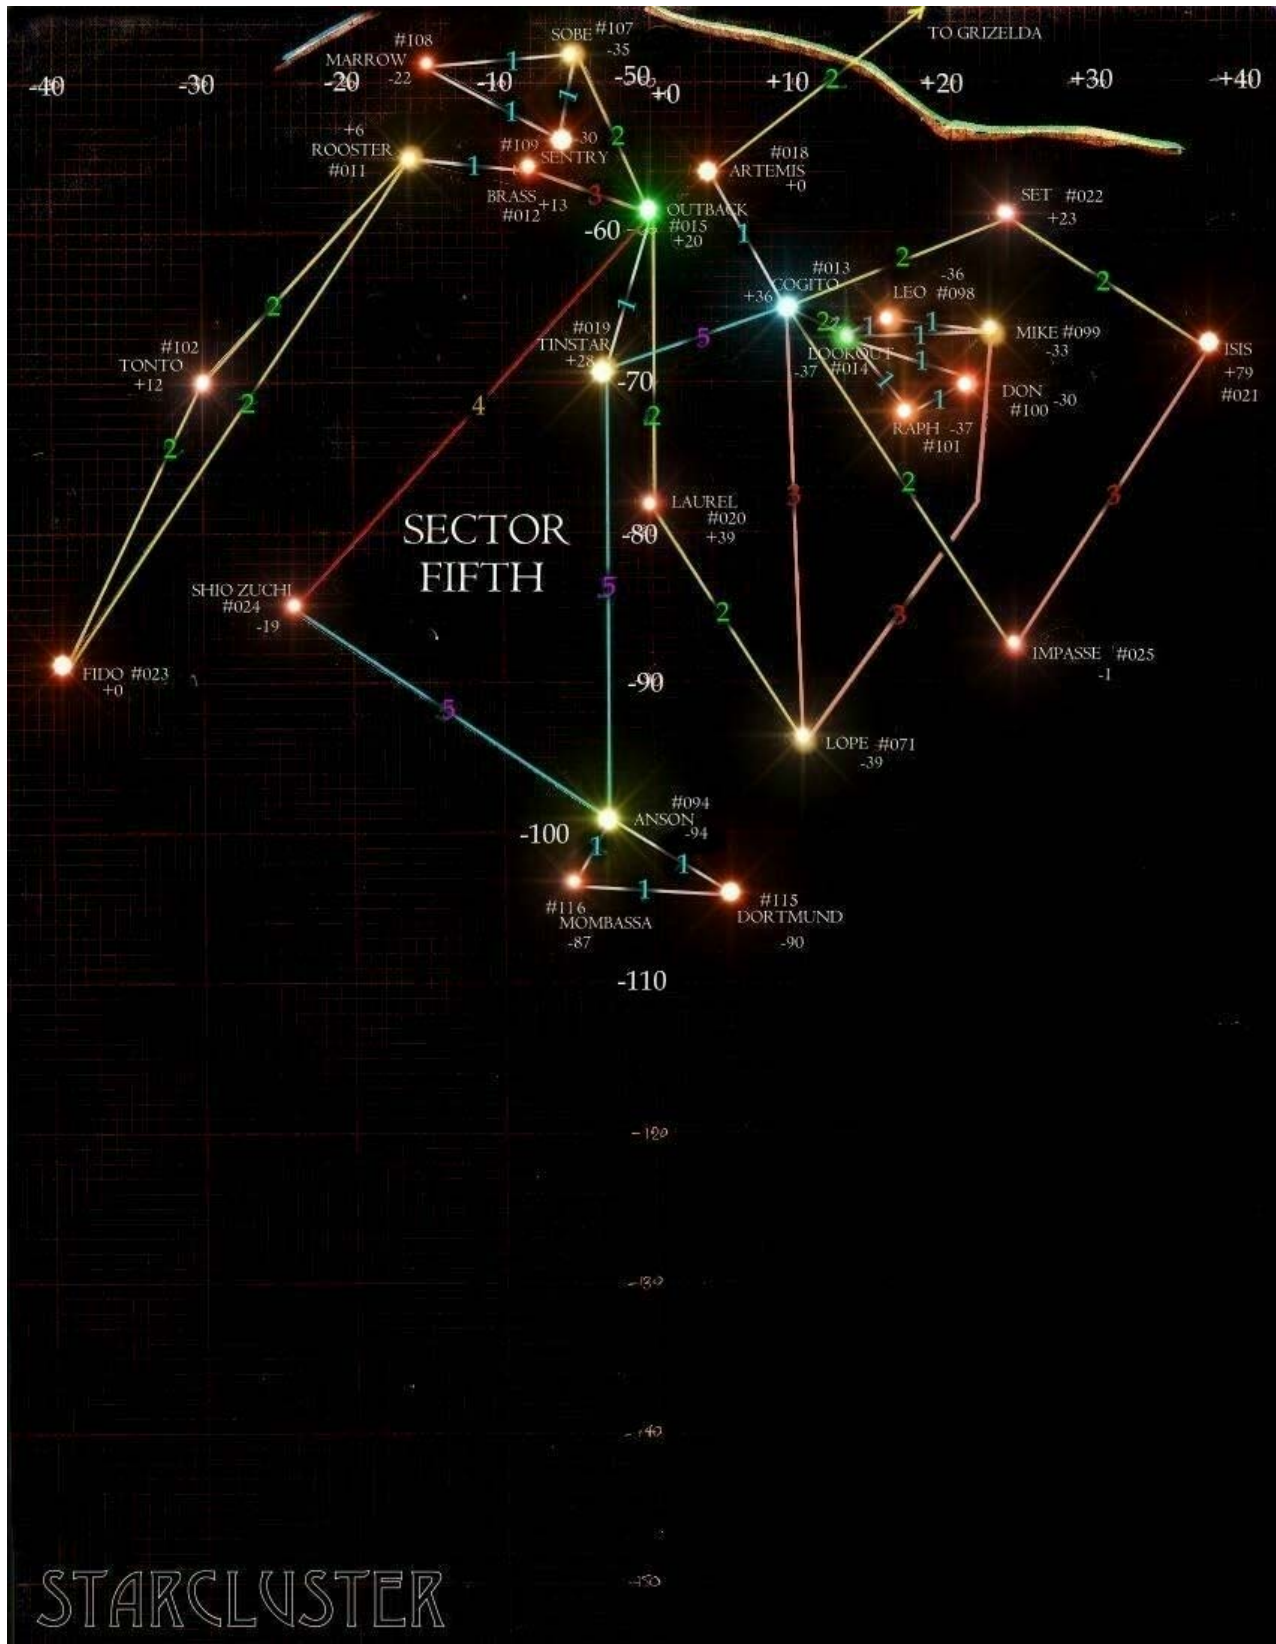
TO GRIZELDA

-40 -30 -20 -10 -50 +0 +10 +20 +30 +40

#108 MARROW -22
SOBE #107 -35
#109 -30 SENTRY
+6 ROOSTER #011
BRASS +13 #012
#018 ARTEMIS +0
-60
OUTBACK #015 +20
SET #022 +23
#013 COGITO +36
-36 LEO #098
MIKE #099 -33
ISIS +79 #021
#102 TONTO +12
#019 TINSTAR +28
-70
LOOKOUT -37 #014
DON #100 -30
RAPH -37 #101
LAUREL #020 +39
-80
SECTOR FIFTH
SHIO ZUCHI #024 -19
FIDO #023 +0
IMPASSE #025 -1
-90
LOPE #071 -39
#094 ANSON -94
-100
#116 MOMBASSA -87
#115 DORTMUND -90
-110
-120
-130
-140
-150

1 1 1 1 2 1 3 2 1 2 2 5 2 2 1 1 1 1 1 1 1 2 2 4 2 2 2 3 3 3 3 5 2 5 1 1 1

STARCLUSTER